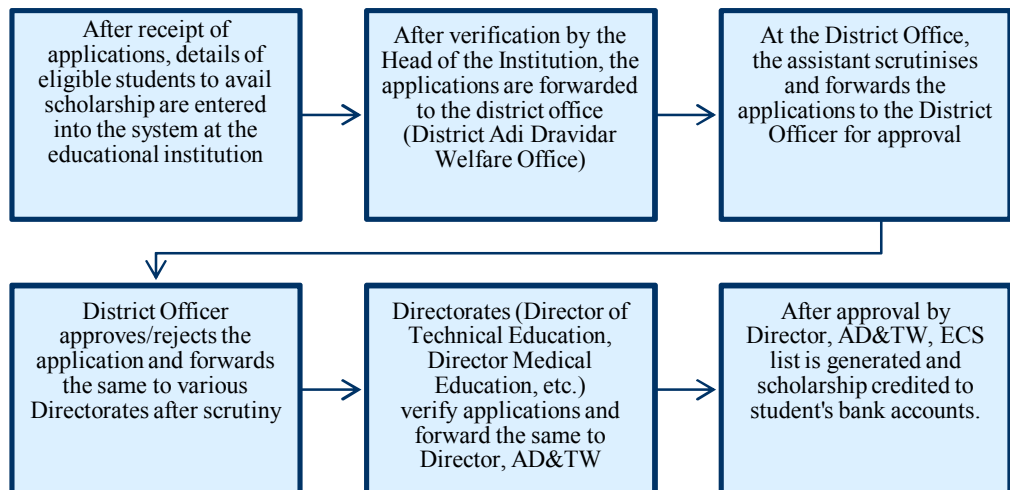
After receipt of applications, details of eligible students to avail scholarship are entered into the system at the educational institution

After verification by the Head of the Institution, the applications are forwarded to the district office (District Adi Dravidar Welfare Office)

At the District Office, the assistant scrutinises and forwards the applications to the District Officer for approval

District Officer approves/rejects the application and forwards the same to various Directorates after scrutiny

Directorates (Director of Technical Education, Director Medical Education, etc.) verify applications and forward the same to Director, AD&TW

After approval by Director, AD&TW, ECS list is generated and scholarship credited to student's bank accounts.